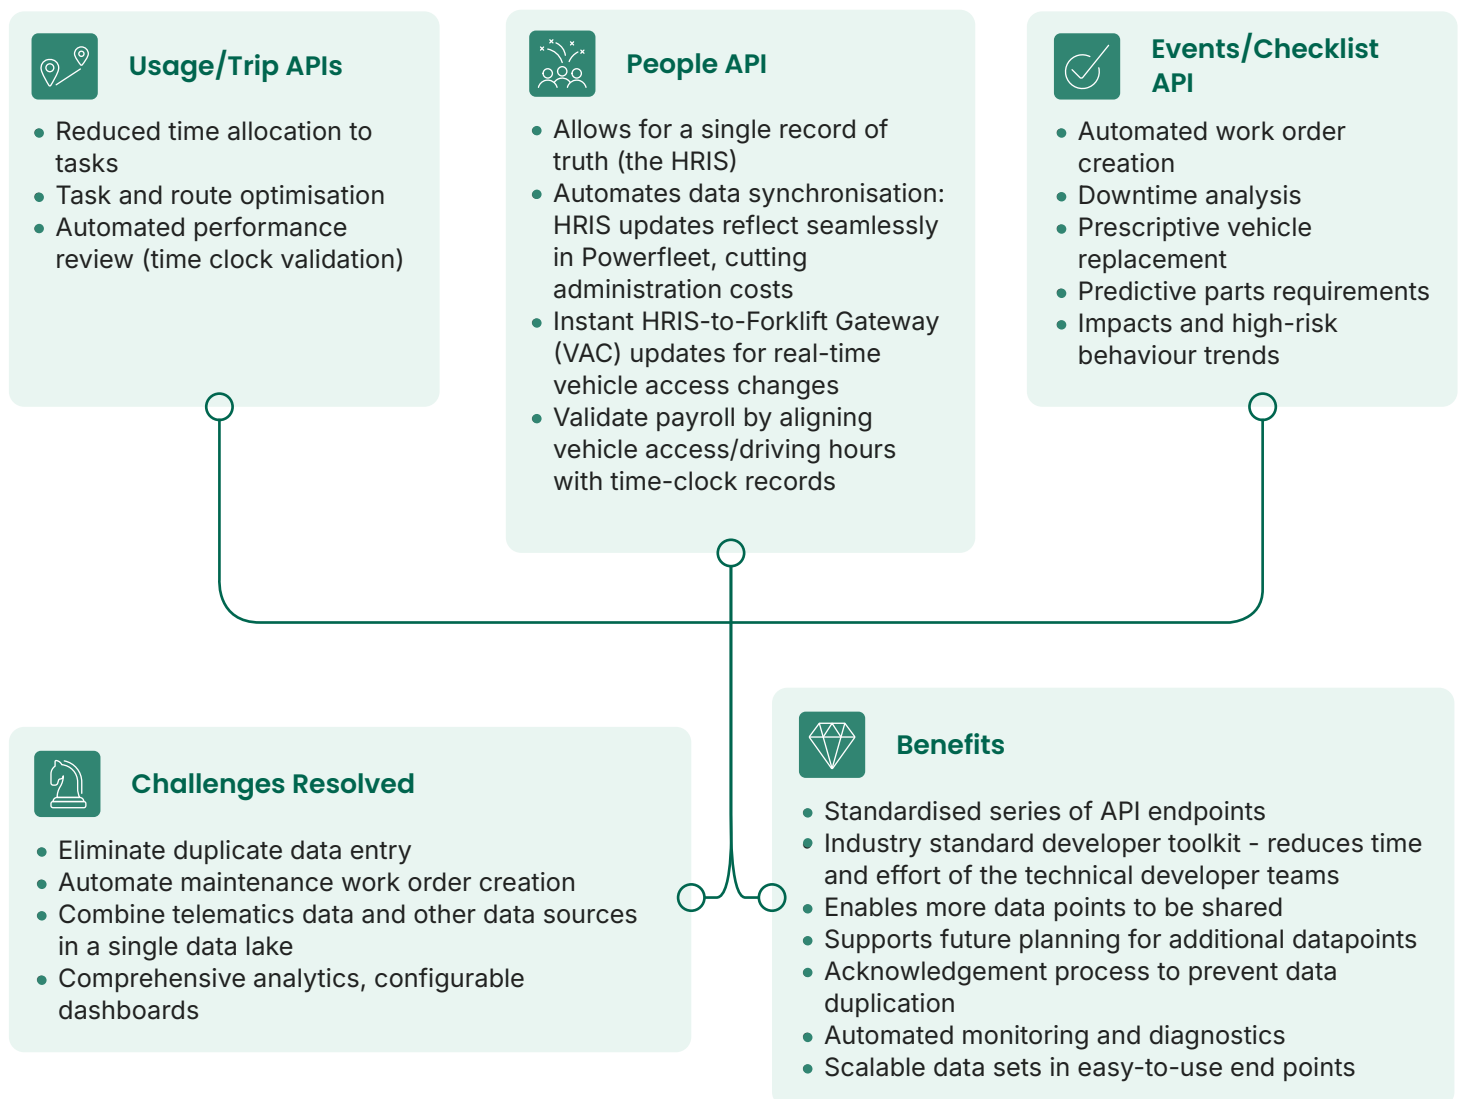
Usage/Trip APIs

- Reduced time allocation to tasks
- Task and route optimisation
- Automated performance review (time clock validation)

People API

- Allows for a single record of truth (the HRIS)
- Automates data synchronisation: HRIS updates reflect seamlessly in Powerfleet, cutting administration costs
- Instant HRIS-to-Forklift Gateway (VAC) updates for real-time vehicle access changes
- Validate payroll by aligning vehicle access/driving hours with time-clock records

Events/Checklist API

- Automated work order creation
- Downtime analysis
- Prescriptive vehicle replacement
- Predictive parts requirements
- Impacts and high-risk behaviour trends

Challenges Resolved

- Eliminate duplicate data entry
- Automate maintenance work order creation
- Combine telematics data and other data sources in a single data lake
- Comprehensive analytics, configurable dashboards

Benefits

- Standardised series of API endpoints
- Industry standard developer toolkit - reduces time and effort of the technical developer teams
- Enables more data points to be shared
- Supports future planning for additional datapoints
- Acknowledgement process to prevent data duplication
- Automated monitoring and diagnostics
- Scalable data sets in easy-to-use end points